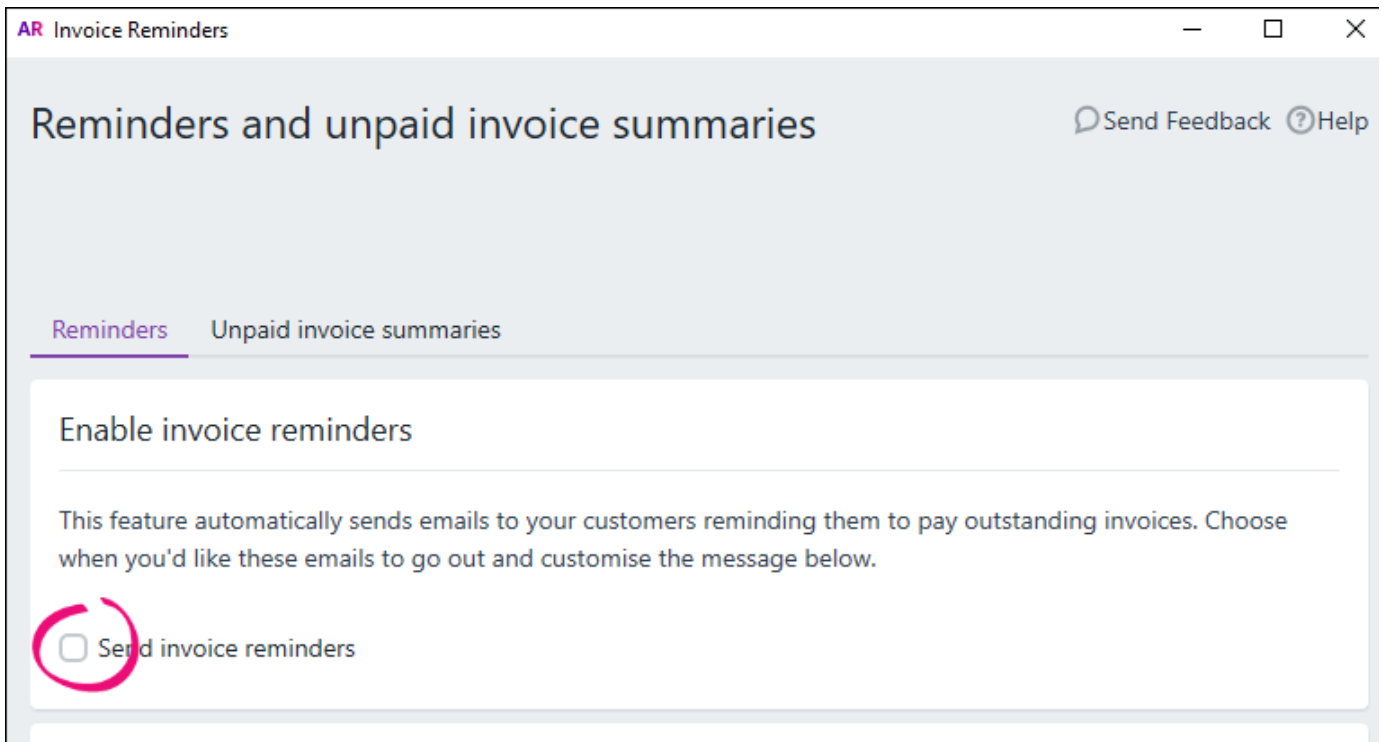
AR Invoice Reminders

Reminders and unpaid invoice summaries

Send Feedback Help

Reminders Unpaid invoice summaries

Enable invoice reminders

This feature automatically sends emails to your customers reminding them to pay outstanding invoices. Choose when you'd like these emails to go out and customise the message below.

Send invoice reminders